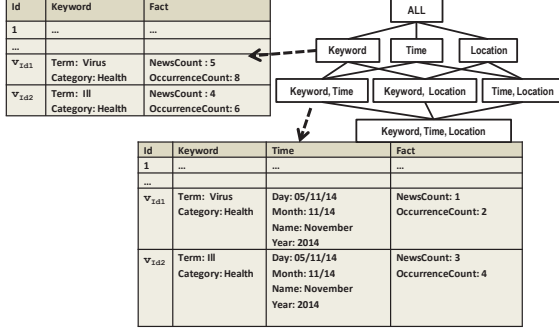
| Id | Keyword | Fact |
|---|---|---|
| 1 | … | … |
| … | | |
| $v_{Id1}$ | Term: Virus Category: Health | NewsCount : 5 OccurrenceCount: 8 |
| $v_{Id2}$ | Term: Ill Category: Health | NewsCount : 4 OccurrenceCount: 6 |

ALL

Keyword

Time

Location

Keyword, Time

Keyword, Location

Time, Location

Keyword, Time, Location

| Id | Keyword | Time | Fact |
|---|---|---|---|
| 1 | … | … | … |
| … | | | |
| $v_{Id1}$ | Term: Virus Category: Health | Day: 05/11/14 Month: 11/14 Name: November Year: 2014 | NewsCount: 1 OccurrenceCount: 2 |
| $v_{Id2}$ | Term: Ill Category: Health | Day: 05/11/14 Month: 11/14 Name: November Year: 2014 | NewsCount: 3 OccurrenceCount: 4 |